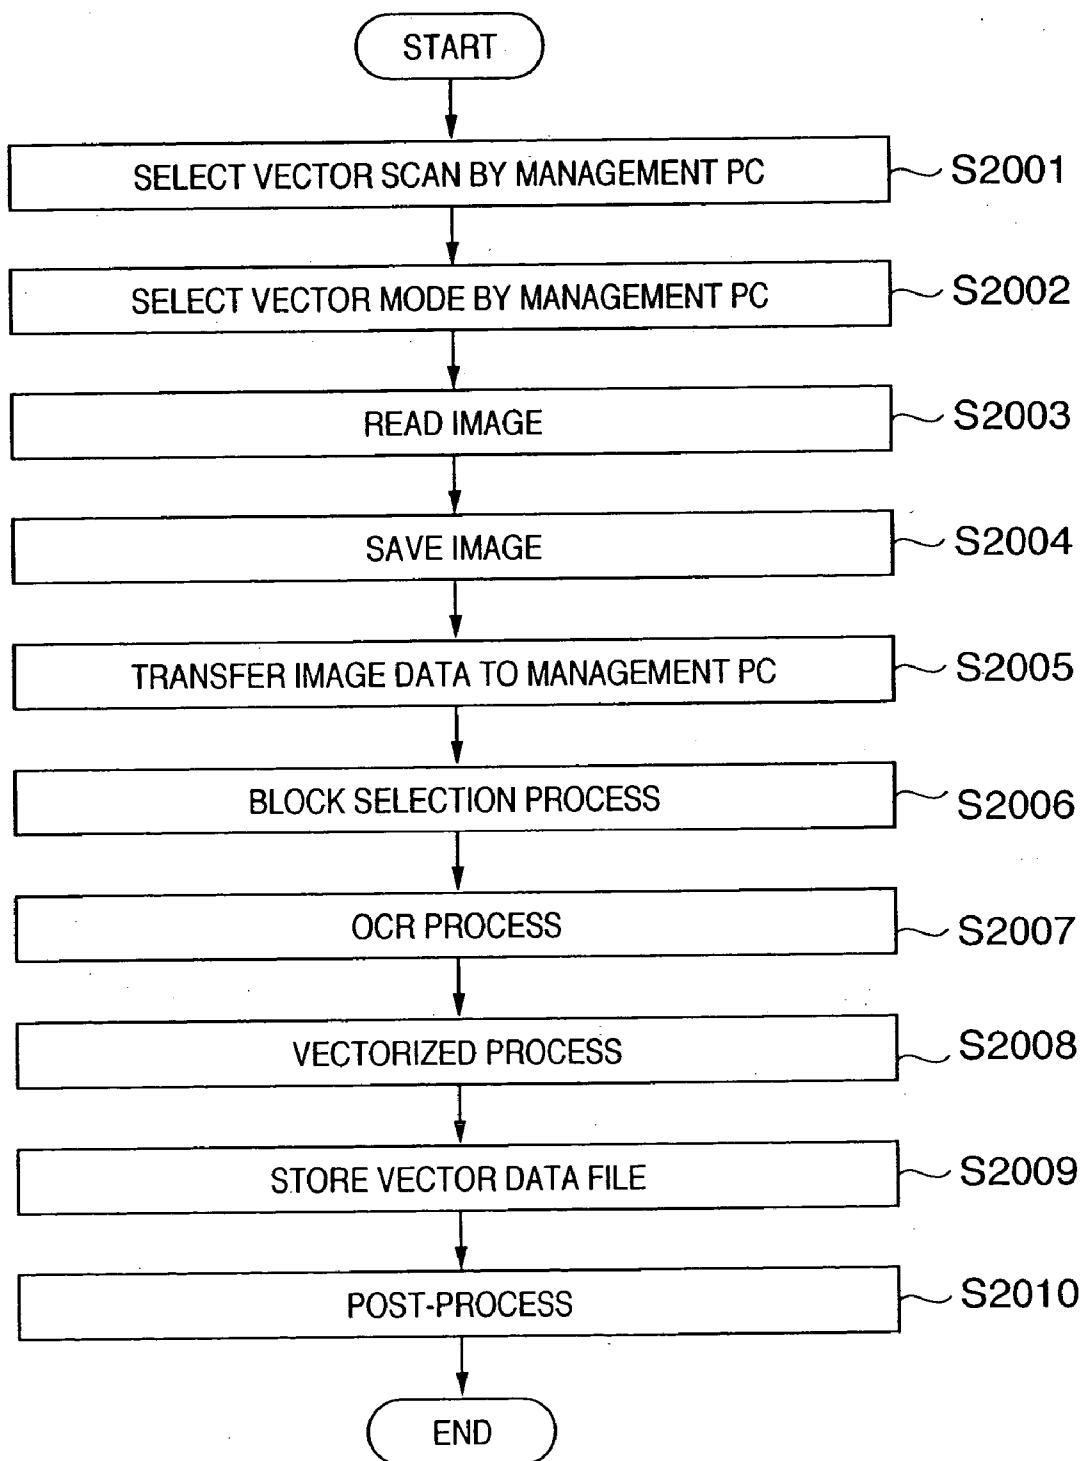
START

SELECT VECTOR SCAN BY MANAGEMENT PC
S2001

SELECT VECTOR MODE BY MANAGEMENT PC
S2002

READ IMAGE
S2003

SAVE IMAGE
S2004

TRANSFER IMAGE DATA TO MANAGEMENT PC
S2005

BLOCK SELECTION PROCESS
S2006

OCR PROCESS
S2007

VECTORIZED PROCESS
S2008

STORE VECTOR DATA FILE
S2009

POST-PROCESS
S2010

END